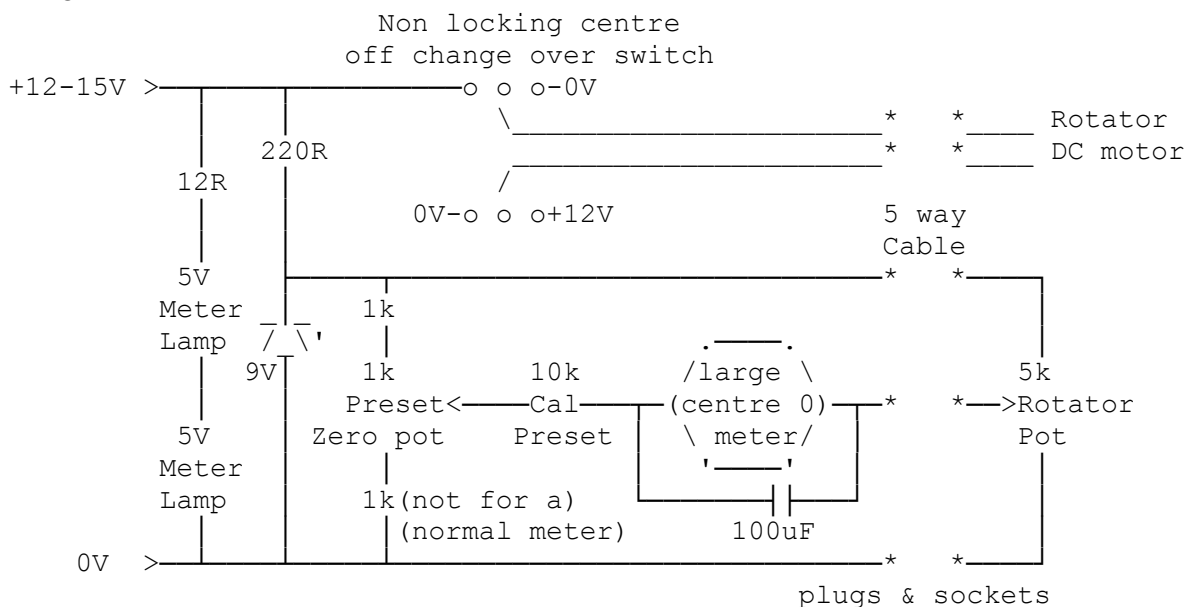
Non locking centre
off change over switch

+12-15V >

o o o-0V

Rotator
DC motor

220R

12R

0V-o o o+12V

5 way
Cable

5V
Meter
Lamp

1k

9V

1k
Preset<

10k
Cal

Preset

/large \
(centre 0)
\ meter/

5k
>Rotator
Pot

Zero pot

5V
Meter
Lamp

1k(not for a)
(normal meter)

100uF

0V >

plugs & sockets